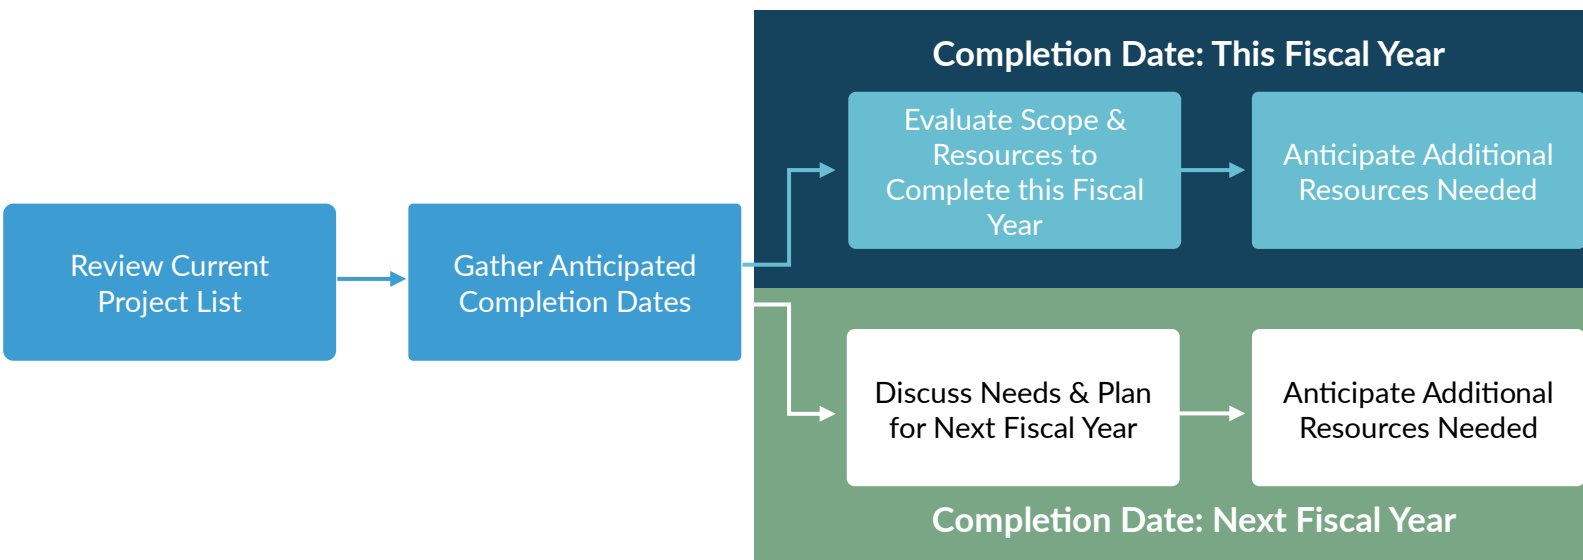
Review Current Project List

Gather Anticipated Completion Dates

Completion Date: This Fiscal Year

Evaluate Scope & Resources to Complete this Fiscal Year

Anticipate Additional Resources Needed

Discuss Needs & Plan for Next Fiscal Year

Anticipate Additional Resources Needed

Completion Date: Next Fiscal Year